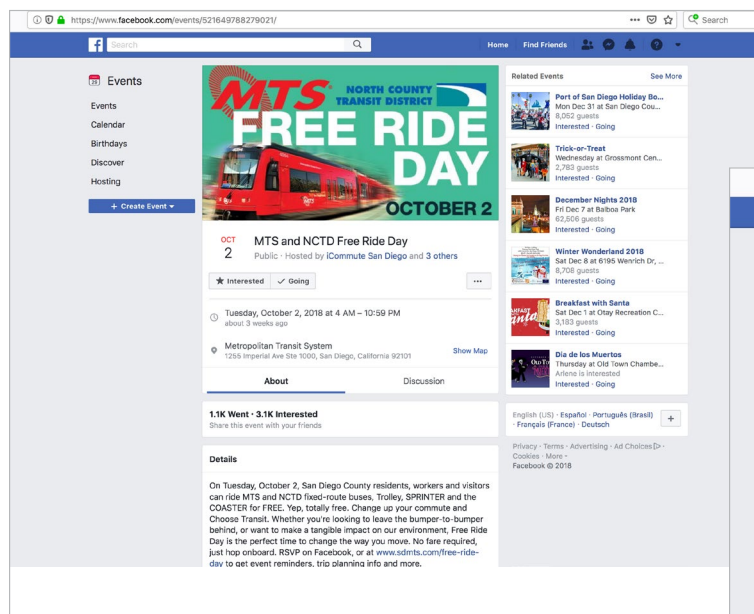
https://www.facebook.com/events/521649788279021/

Search

Search

Home Find Friends

Events

Events

Calendar

Birthdays

Discover

Hosting

+ Create Event

MTS

NORTH COUNTY TRANSIT DISTRICT

FREE RIDE DAY

OCTOBER 2

OCT
2

MTS and NCTD Free Ride Day

Public · Hosted by iCommute San Diego and 3 others

Interested

Going

...

Tuesday, October 2, 2018 at 4 AM – 10:59 PM
about 3 weeks ago

Metropolitan Transit System
1255 Imperial Ave Ste 1000, San Diego, California 92101

Show Map

About

Discussion

1.1K Went · 3.1K Interested
Share this event with your friends

Details

On Tuesday, October 2, San Diego County residents, workers and visitors can ride MTS and NCTD fixed-route buses, Trolley, SPRINTER and the COASTER for FREE. Yep, totally free. Change up your commute and Choose Transit. Whether you're looking to leave the bumper-to-bumper behind, or want to make a tangible impact on our environment, Free Ride Day is the perfect time to change the way you move. No fare required, just hop onboard. RSVP on Facebook, or at www.sdmts.com/free-ride-day to get event reminders, trip planning info and more.

Related Events

See More

Port of San Diego Holiday Bo...
Mon Dec 31 at San Diego Cou...
8,052 guests
Interested · Going

Trick-or-Treat
Wednesday at Grossmont Cen...
2,783 guests
Interested · Going

December Nights 2018
Fri Dec 7 at Balboa Park
62,606 guests
Interested · Going

Winter Wonderland 2018
Sat Dec 8 at 6195 Wenrich Dr, ...
8,708 guests
Interested · Going

Breakfast with Santa
Sat Dec 1 at Otay Recreation C...
3,183 guests
Interested · Going

Dia de los Muertos
Thursday at Old Town Chambe...
Arlene is interested
Interested · Going

English (US) · Español · Português (Brasil) · Français (France) · Deutsch

+

Privacy · Terms · Advertising · Ad Choices · Cookies · More ·
Facebook © 2018